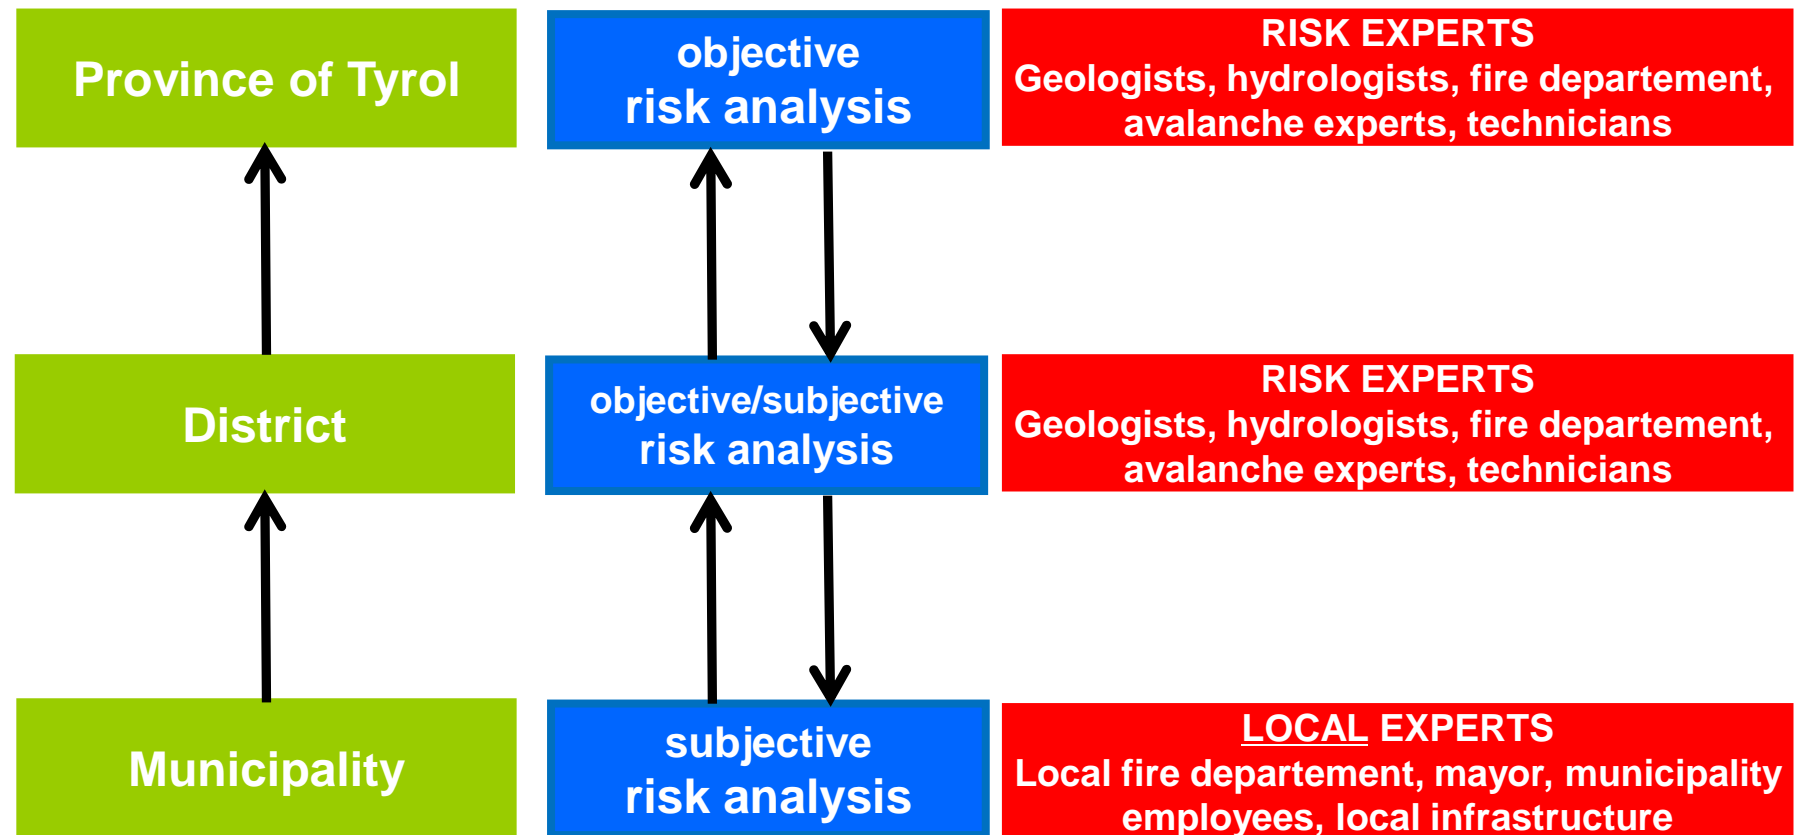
Province of Tyrol

objective
risk analysis

RISK EXPERTS
Geologists, hydrologists, fire departement, avalanche experts, technicians

District

objective/subjective
risk analysis

RISK EXPERTS
Geologists, hydrologists, fire departement, avalanche experts, technicians

Municipality

subjective
risk analysis

LOCAL EXPERTS
Local fire departement, mayor, municipality employees, local infrastructure